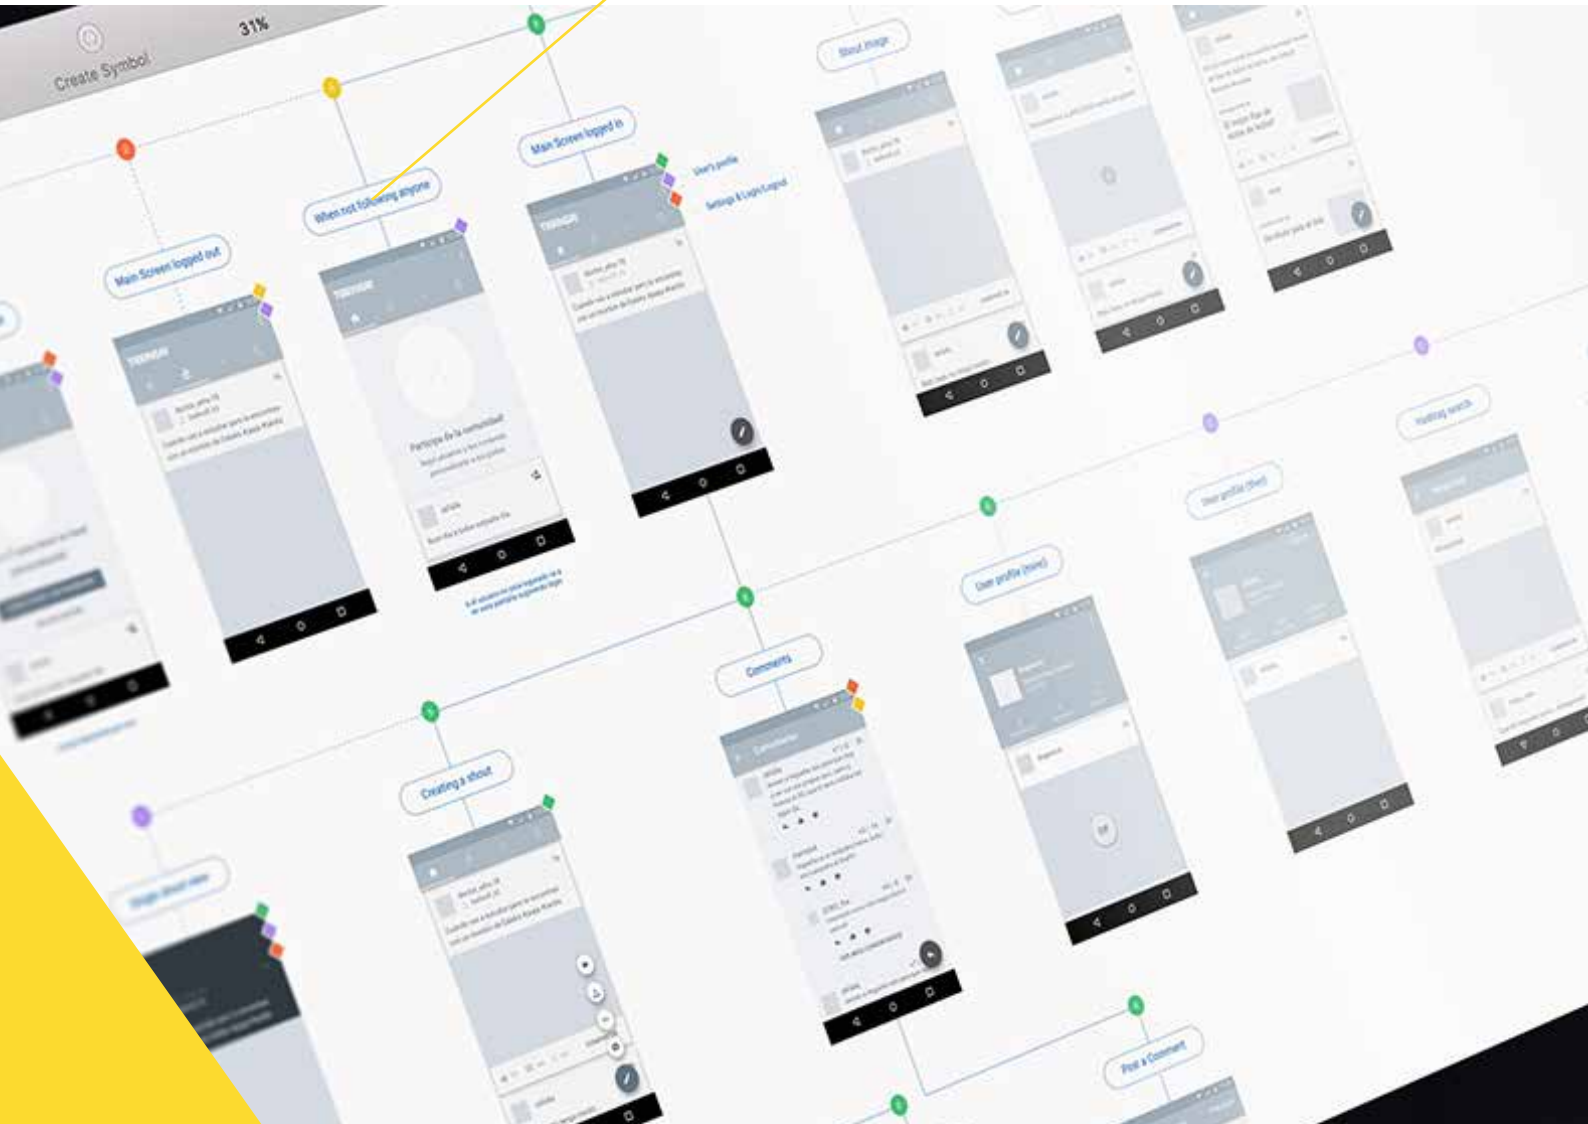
Create Symbol

31%

Main Screen logged out

When not following anyone

Main Screen logged in

User's profile

Settings & Login/Logout

Shout image

TIMINGIN

TIMINGIN

TIMINGIN

Participa de la comunidad

Comments

Creating a shout

User profile (mine)

User profile (their)

Hashtag search

Post a Comment